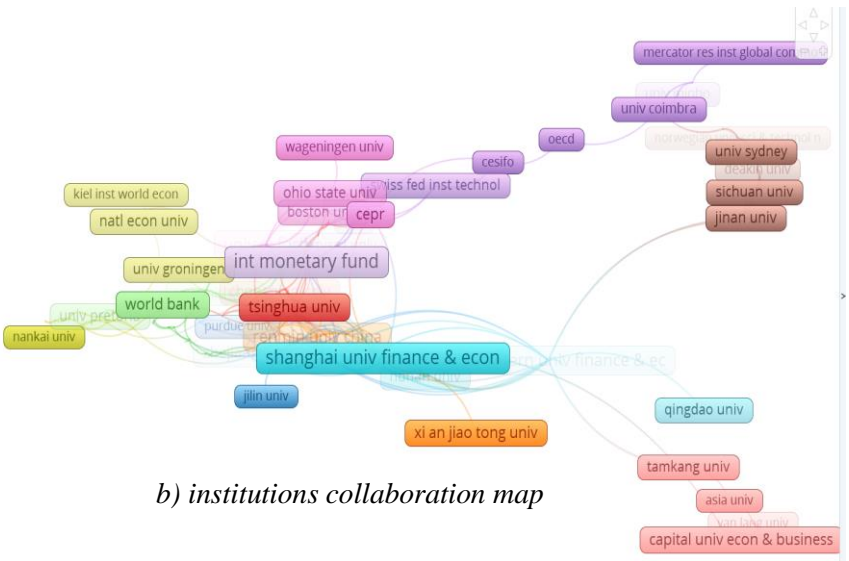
mercator res inst global co
univ coimbra
oecd
norwegian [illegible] technol n
wageningen univ
cesifo
univ sydney
deakin univ
ohio state univ
swiss fed inst technol
sichuan univ
kiel inst world econ
boston un
cepr
jinan univ
natl econ univ
int monetary fund
univ groningen
world bank
tsinghua univ
univ pretoria
purdue univ
nankai univ
renmin univ china
shanghai univ finance & econ
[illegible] univ finance & ec
jilin univ
qingdao univ
xi an jiao tong univ
tamkang univ
b) institutions collaboration map
asia univ
van lang univ
capital univ econ & business